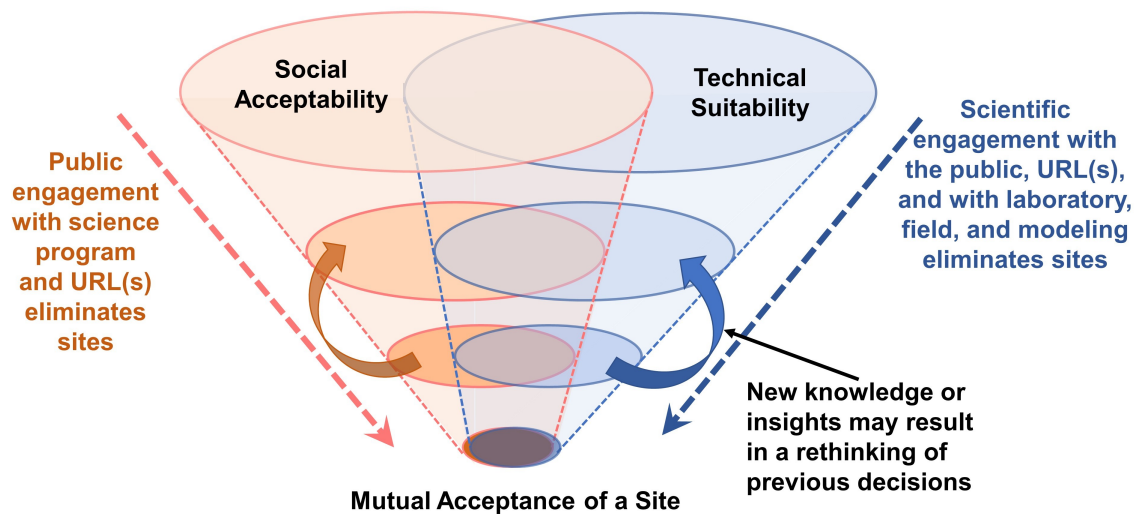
Social Acceptability

Technical Suitability

Public engagement with science program and URL(s) eliminates sites

Scientific engagement with the public, URL(s), and with laboratory, field, and modeling eliminates sites

New knowledge or insights may result in a rethinking of previous decisions

Mutual Acceptance of a Site